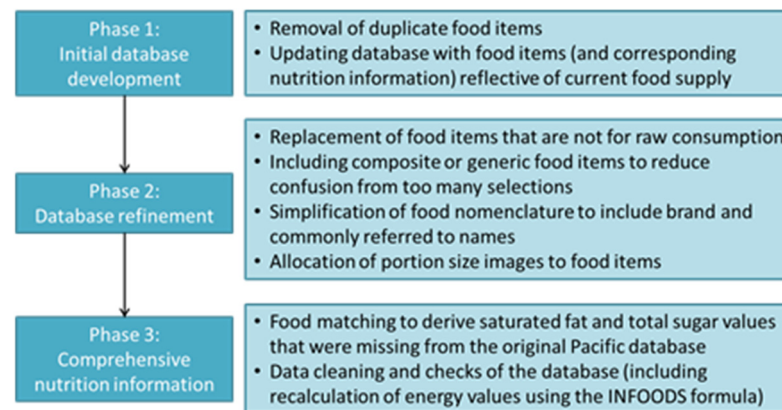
Phase 1:
Initial database development

• Removal of duplicate food items
• Updating database with food items (and corresponding nutrition information) reflective of current food supply

Phase 2:
Database refinement

• Replacement of food items that are not for raw consumption
• Including composite or generic food items to reduce confusion from too many selections
• Simplification of food nomenclature to include brand and commonly referred to names
• Allocation of portion size images to food items

Phase 3:
Comprehensive nutrition information

• Food matching to derive saturated fat and total sugar values that were missing from the original Pacific database
• Data cleaning and checks of the database (including recalculation of energy values using the INFOODS formula)